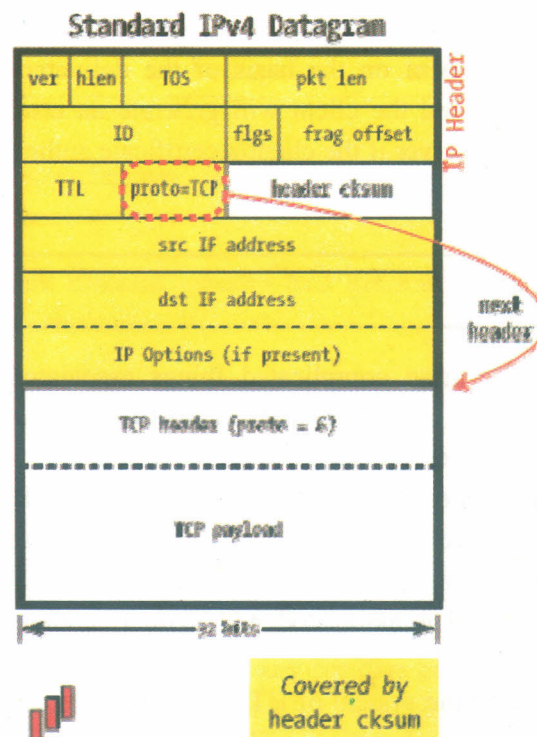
Standard IPv4 Datagram

| ver | hlen | TOS | pkt len |
|---|---|---|---|
| ID | | flgs | frag offset |
| TTL | proto=TCP | header cksum | |
| src IP address | | | |
| dst IP address | | | |
| IP Options (if present) | | | |

IP Header

next header

TCP header (proto = 6)

TCP payload

32 bits

Covered by header cksum